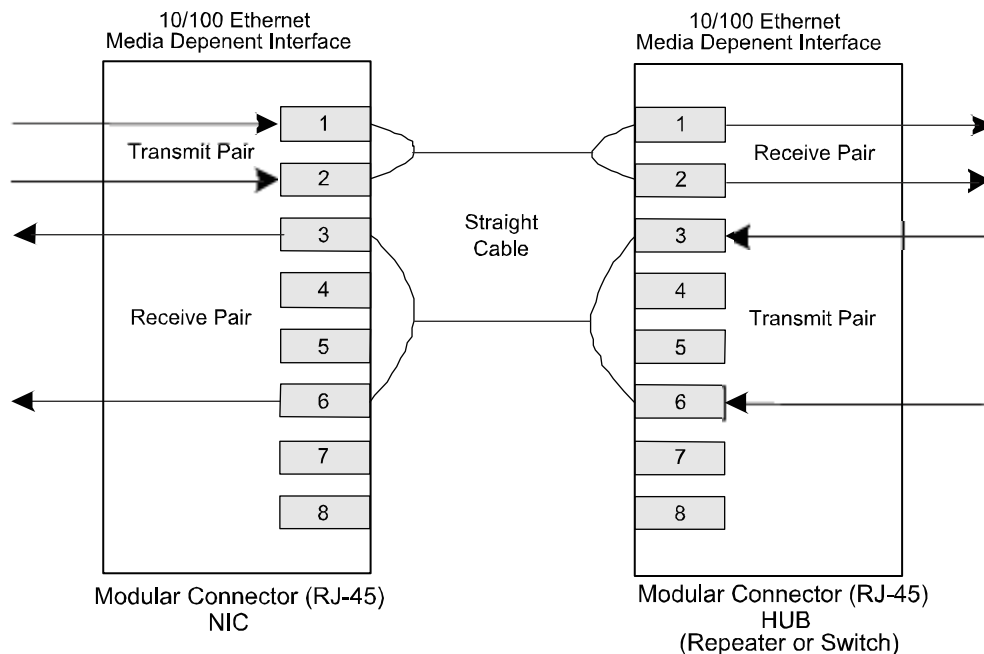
10/100 Ethernet
Media Depenent Interface

1
Transmit Pair
2
3
4
Receive Pair
5
6
7
8

Modular Connector (RJ-45)
NIC

Straight
Cable

10/100 Ethernet
Media Depenent Interface

1
Receive Pair
2
3
4
Transmit Pair
5
6
7
8

Modular Connector (RJ-45)
HUB
(Repeater or Switch)